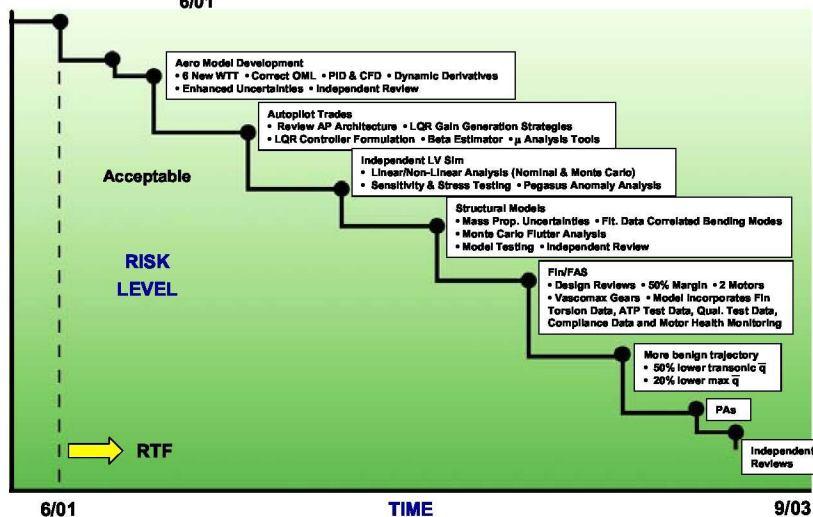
6/01

Aero Model Development
• 6 New WTT • Correct OML • PID & CFD • Dynamic Derivatives
• Enhanced Uncertainties • Independent Review

Autopilot Trades
• Review AP Architecture • LQR Gain Generation Strategies
• LQR Controller Formulation • Beta Estimator • μ Analysis Tools

Independent LV Sim
• Linear/Non-Linear Analysis (Nominal & Monte Carlo)
• Sensitivity & Stress Testing • Pegasus Anomaly Analysis

Acceptable

Structural Models
• Mass Prop. Uncertainties • Flt. Data Correlated Bending Modes
• Monte Carlo Flutter Analysis
• Model Testing • Independent Review

RISK
LEVEL

Fin/FAS
• Design Reviews • 50% Margin • 2 Motors
• Vascomax Gears • Model Incorporates Fin Torsion Data, ATP Test Data, Qual. Test Data, Compliance Data and Motor Health Monitoring

More benign trajectory
• 50% lower transonic $\overline{q}$
• 20% lower max $\overline{q}$

PAs

Independent Reviews

RTF

6/01

TIME

9/03